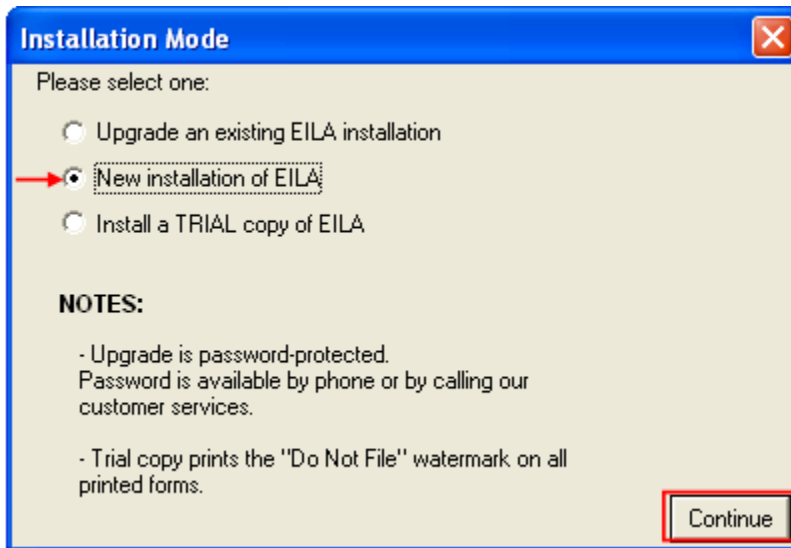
Installation Mode

Please select one:

Upgrade an existing EILA installation

New installation of EILA

Install a TRIAL copy of EILA

NOTES:

- Upgrade is password-protected.
Password is available by phone or by calling our customer services.

- Trial copy prints the "Do Not File" watermark on all printed forms.

Continue